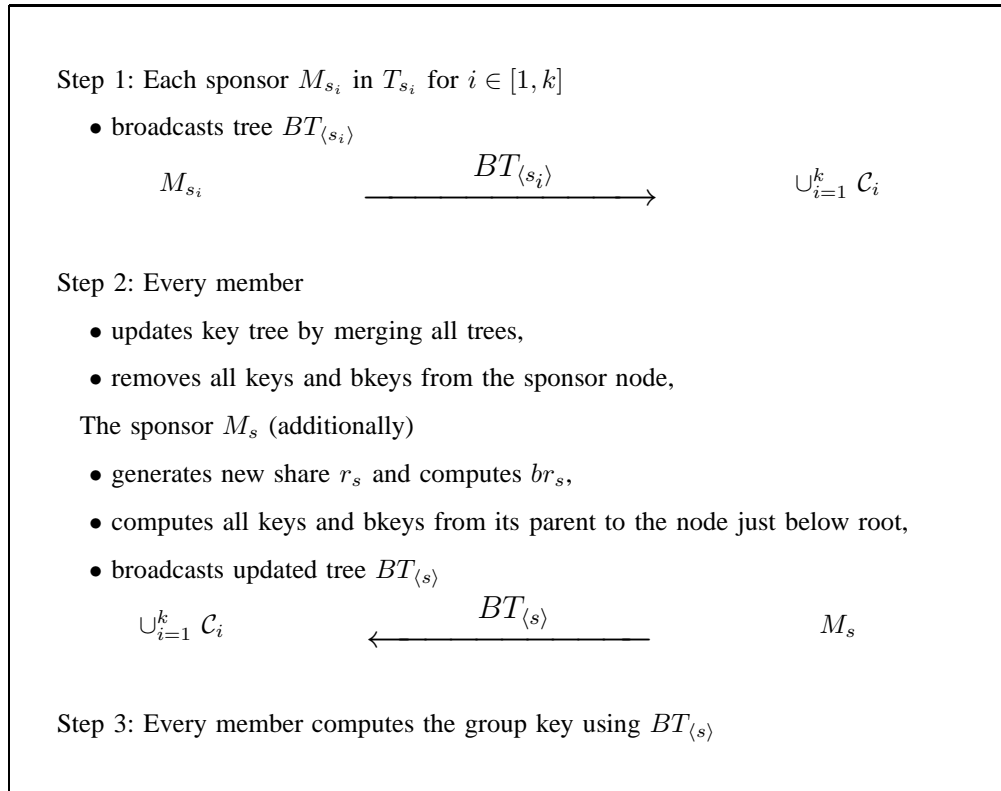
Step 1: Each sponsor $M_{s_i}$ in $T_{s_i}$ for $i \in [1, k]$

• broadcasts tree $BT_{\langle s_i \rangle}$

$M_{s_i}$ $\xrightarrow{BT_{\langle s_i \rangle}}$ $\cup_{i=1}^{k} \mathcal{C}_i$

Step 2: Every member

• updates key tree by merging all trees,

• removes all keys and bkeys from the sponsor node,

The sponsor $M_s$ (additionally)

• generates new share $r_s$ and computes $br_s$,

• computes all keys and bkeys from its parent to the node just below root,

• broadcasts updated tree $BT_{\langle s \rangle}$

$\cup_{i=1}^{k} \mathcal{C}_i$ $\xleftarrow{BT_{\langle s \rangle}}$ $M_s$

Step 3: Every member computes the group key using $BT_{\langle s \rangle}$